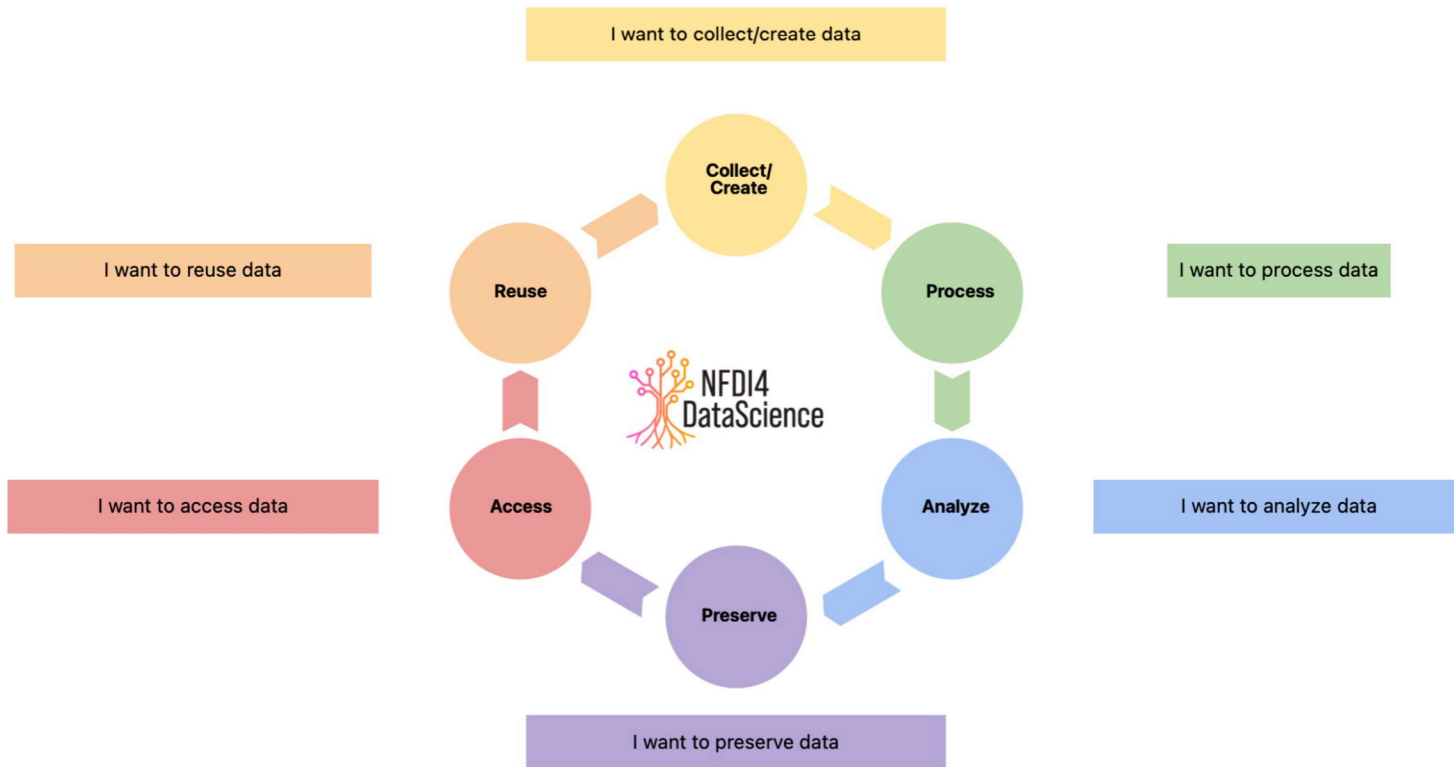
I want to collect/create data

Collect/ Create

I want to reuse data

Reuse

Process

I want to process data

NFDI4 DataScience

I want to access data

Access

Analyze

I want to analyze data

Preserve

I want to preserve data